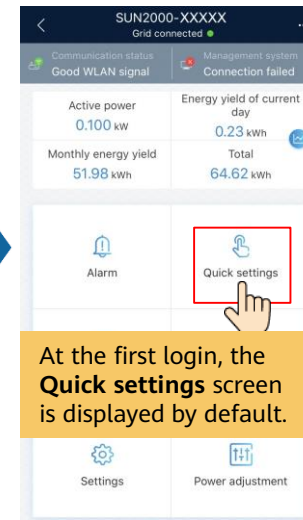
SUN2000-XXXXX
Grid connected

Communication status
Good WLAN signal

Management system
Connection failed

Active power
0.100 kW

Energy yield of current day
0.23 kWh

Monthly energy yield
51.98 kWh

Total
64.62 kWh

Alarm

Quick settings

At the first login, the **Quick settings** screen is displayed by default.

Settings

Power adjustment